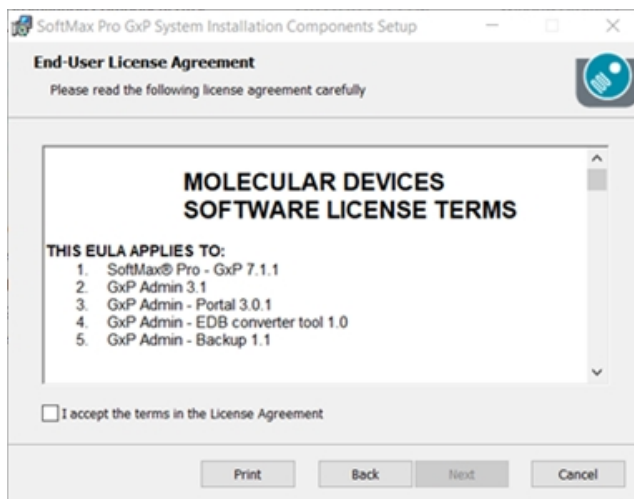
SoftMax Pro GxP System Installation Components Setup

End-User License Agreement

Please read the following license agreement carefully

MOLECULAR DEVICES SOFTWARE LICENSE TERMS

THIS EULA APPLIES TO:
1. SoftMax® Pro - GxP 7.1.1
2. GxP Admin 3.1
3. GxP Admin - Portal 3.0.1
4. GxP Admin - EDB converter tool 1.0
5. GxP Admin - Backup 1.1

I accept the terms in the License Agreement

Print Back Next Cancel